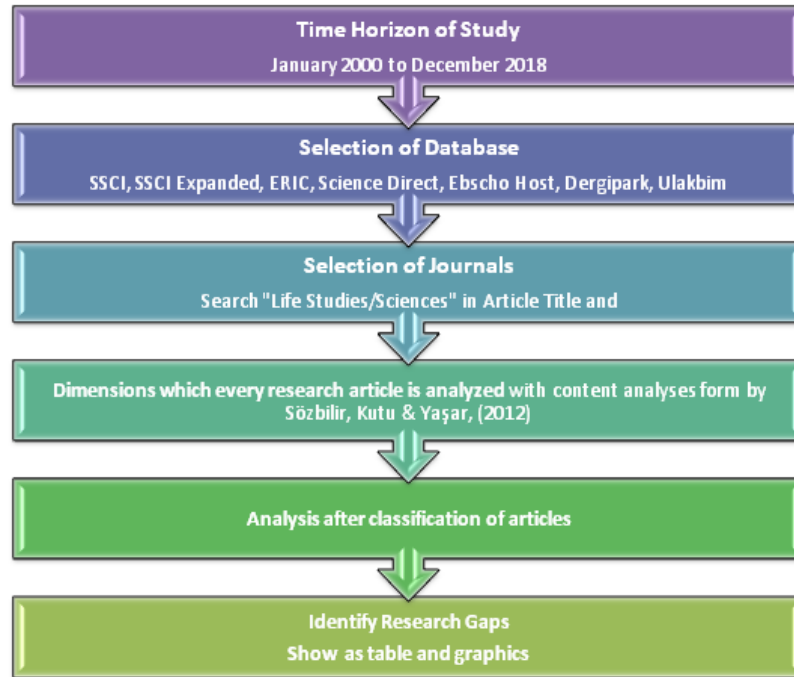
Time Horizon of Study
January 2000 to December 2018

Selection of Database
SSCI, SSCI Expanded, ERIC, Science Direct, Ebscho Host, Dergipark, Ulakbim

Selection of Journals
Search "Life Studies/Sciences" in Article Title and

Dimensions which every research article is analyzed with content analyses form by Sözbilir, Kutu & Yaşar, (2012)

Analysis after classification of articles

Identify Research Gaps
Show as table and graphics